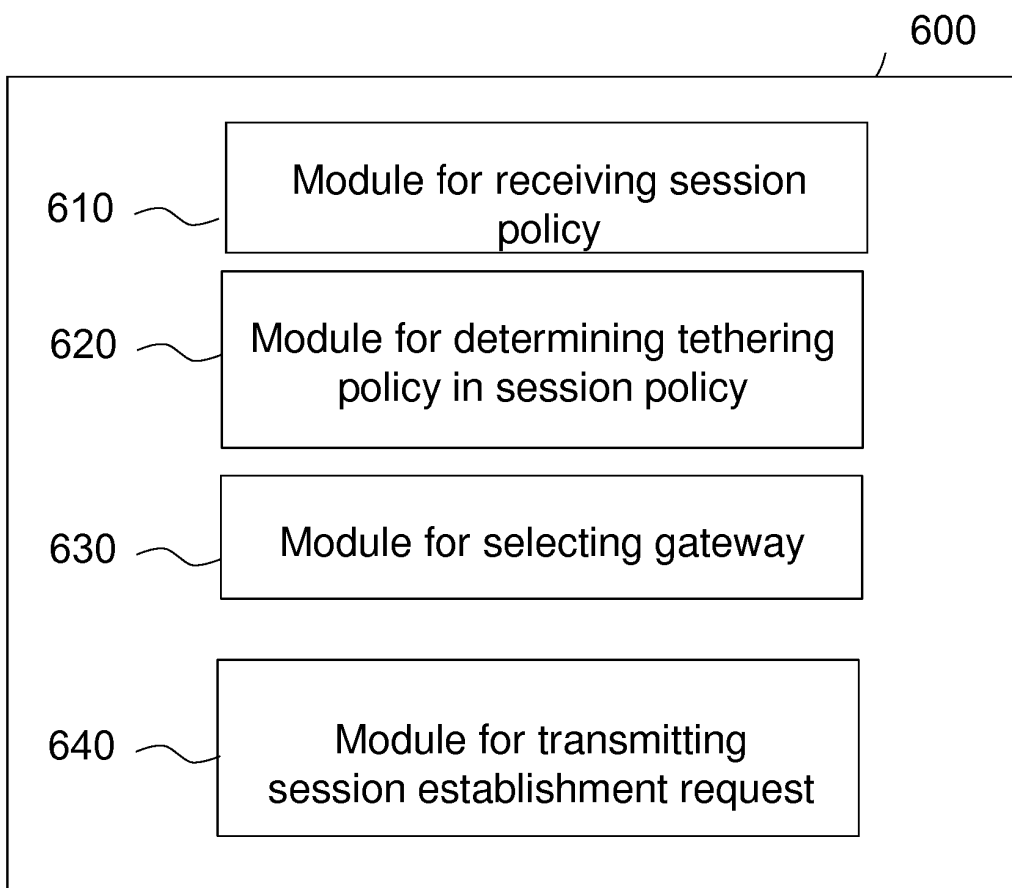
600

610

Module for receiving session policy

620

Module for determining tethering policy in session policy

630

Module for selecting gateway

640

Module for transmitting session establishment request